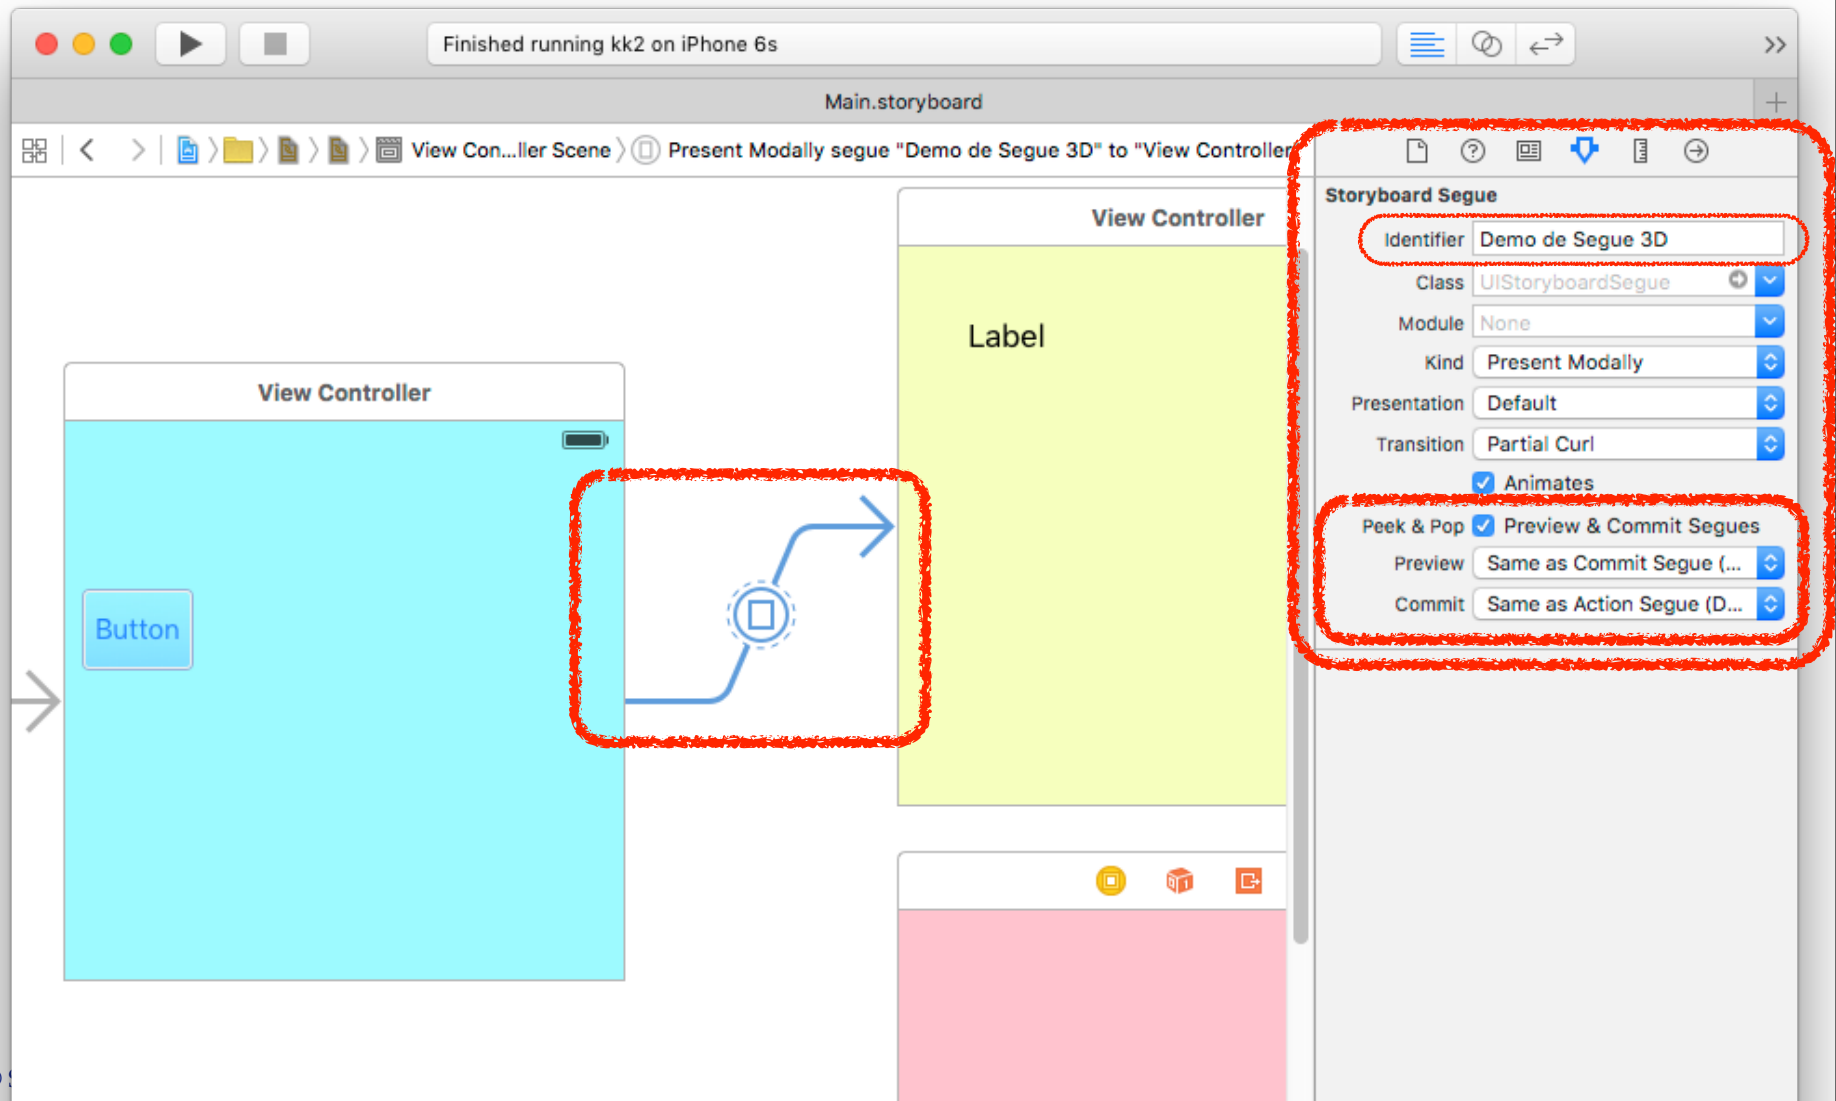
Finished running kk2 on iPhone 6s

Main.storyboard

View Con...ller Scene 〉 Present Modally segue "Demo de Segue 3D" to "View Controller

Storyboard Segue

Identifier Demo de Segue 3D

Class UIStoryboardSegue

Module None

Kind Present Modally

Presentation Default

Transition Partial Curl

Animates

Peek & Pop Preview & Commit Segues

Preview Same as Commit Segue (...

Commit Same as Action Segue (D...

View Controller

Label

View Controller

Button